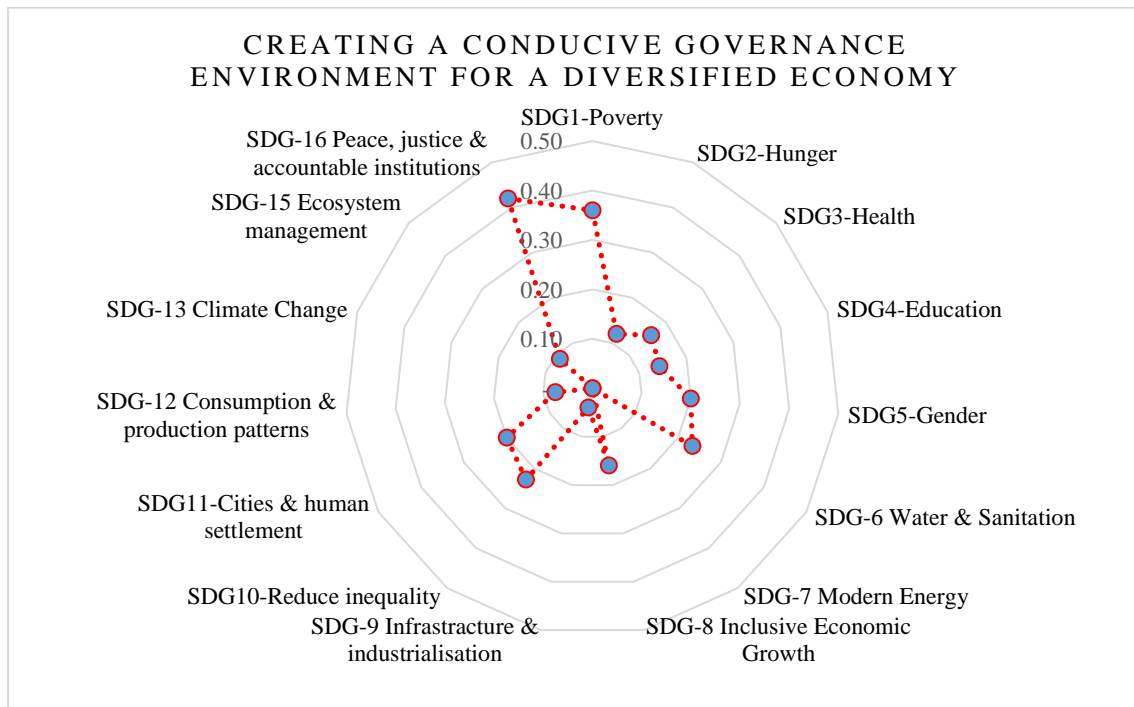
CREATING A CONDUCIVE GOVERNANCE ENVIRONMENT FOR A DIVERSIFIED ECONOMY

SDG1-Poverty
0.50
0.40
0.30
0.20
0.10
SDG2-Hunger
SDG3-Health
SDG4-Education
SDG5-Gender
SDG-6 Water & Sanitation
SDG-7 Modern Energy
SDG-8 Inclusive Economic Growth
SDG-9 Infrastracture & industrialisation
SDG10-Reduce inequality
SDG11-Cities & human settlement
SDG-12 Consumption & production patterns
SDG-13 Climate Change
SDG-15 Ecosystem management
SDG-16 Peace, justice & accountable institutions